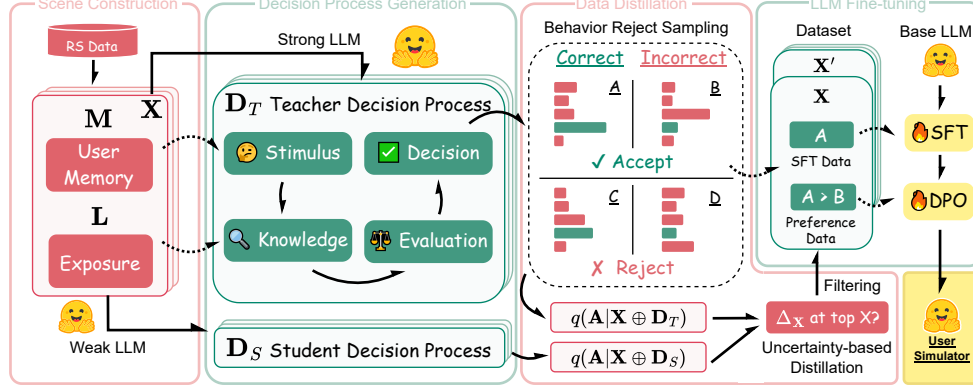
Scene Construction

RS Data

$\mathbf{X}$

$\mathbf{M}$

User Memory

$\mathbf{L}$

Exposure

Weak LLM

Decision Process Generation

Strong LLM

$\mathbf{D}_T$ Teacher Decision Process

Stimulus

Decision

Knowledge

Evaluation

$\mathbf{D}_S$ Student Decision Process

Data Distillation

Behavior Reject Sampling

Correct

Incorrect

A

B

✓ Accept

C

D

✗ Reject

$q(\mathbf{A}|\mathbf{X} \oplus \mathbf{D}_T)$

$q(\mathbf{A}|\mathbf{X} \oplus \mathbf{D}_S)$

$\Delta_\mathbf{X}$ at top X?

Filtering

Uncertainty-based Distillation

LLM Fine-tuning

Dataset

Base LLM

$\mathbf{X}'$

$\mathbf{X}$

A

SFT Data

A > B

Preference Data

SFT

DPO

User Simulator